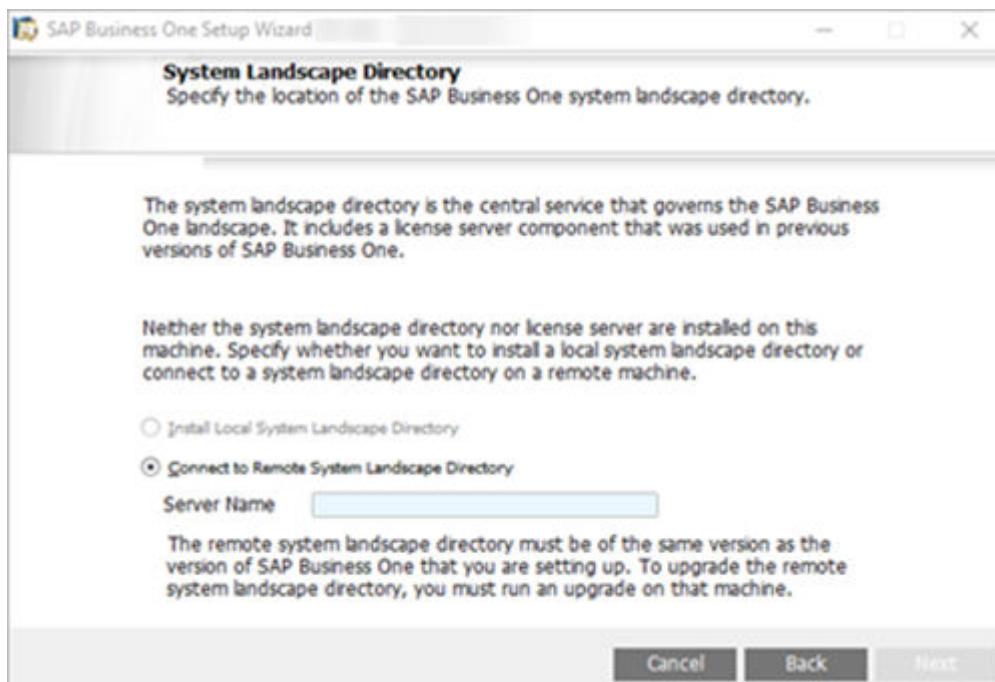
SAP Business One Setup Wizard

System Landscape Directory
Specify the location of the SAP Business One system landscape directory.

The system landscape directory is the central service that governs the SAP Business One landscape. It includes a license server component that was used in previous versions of SAP Business One.

Neither the system landscape directory nor license server are installed on this machine. Specify whether you want to install a local system landscape directory or connect to a system landscape directory on a remote machine.

Install Local System Landscape Directory

Connect to Remote System Landscape Directory

Server Name

The remote system landscape directory must be of the same version as the version of SAP Business One that you are setting up. To upgrade the remote system landscape directory, you must run an upgrade on that machine.

Cancel Back Next